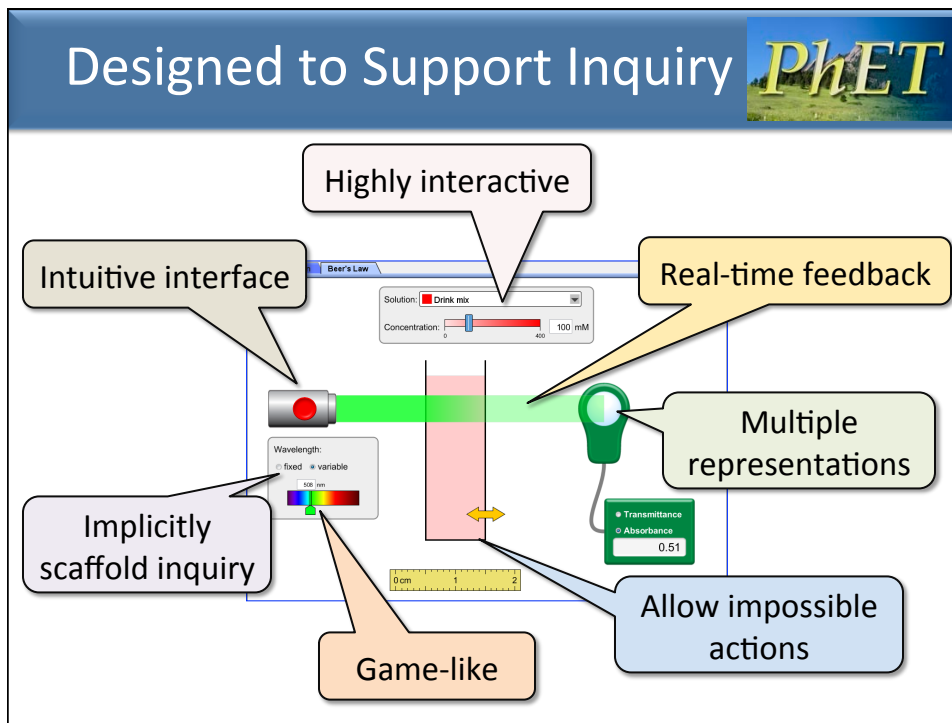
Designed to Support Inquiry

PhET

Highly interactive

Intuitive interface

Real-time feedback

Beer's Law

Solution: Drink mix

Concentration: 0 400 100 mM

Wavelength:
fixed variable
508 nm

Multiple representations

Transmittance
Absorbance
0.51

Implicitly scaffold inquiry

0 cm 1 2

Allow impossible actions

Game-like